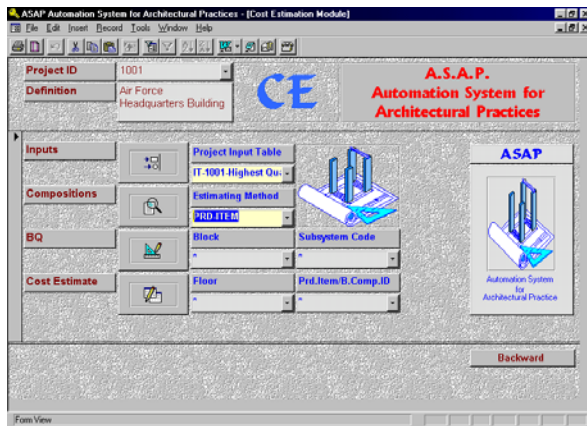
ASAP Automation System for Architectural Practices - [Cost Estimation Module]

File Edit Insert Record Tools Window Help

Project ID 1001

Definition Air Force Headquarters Building

CE

A.S.A.P.
Automation System for Architectural Practices

Inputs

Compositions

BQ

Cost Estimate

Project Input Table
IT-1001-Highest Qu

Estimating Method
PRD.ITEM

Block
*

Subsystem Code
*

Floor
*

Prd.Item/B.Comp.ID
*

ASAP

Automation System for Architectural Practice

Backward

Form View